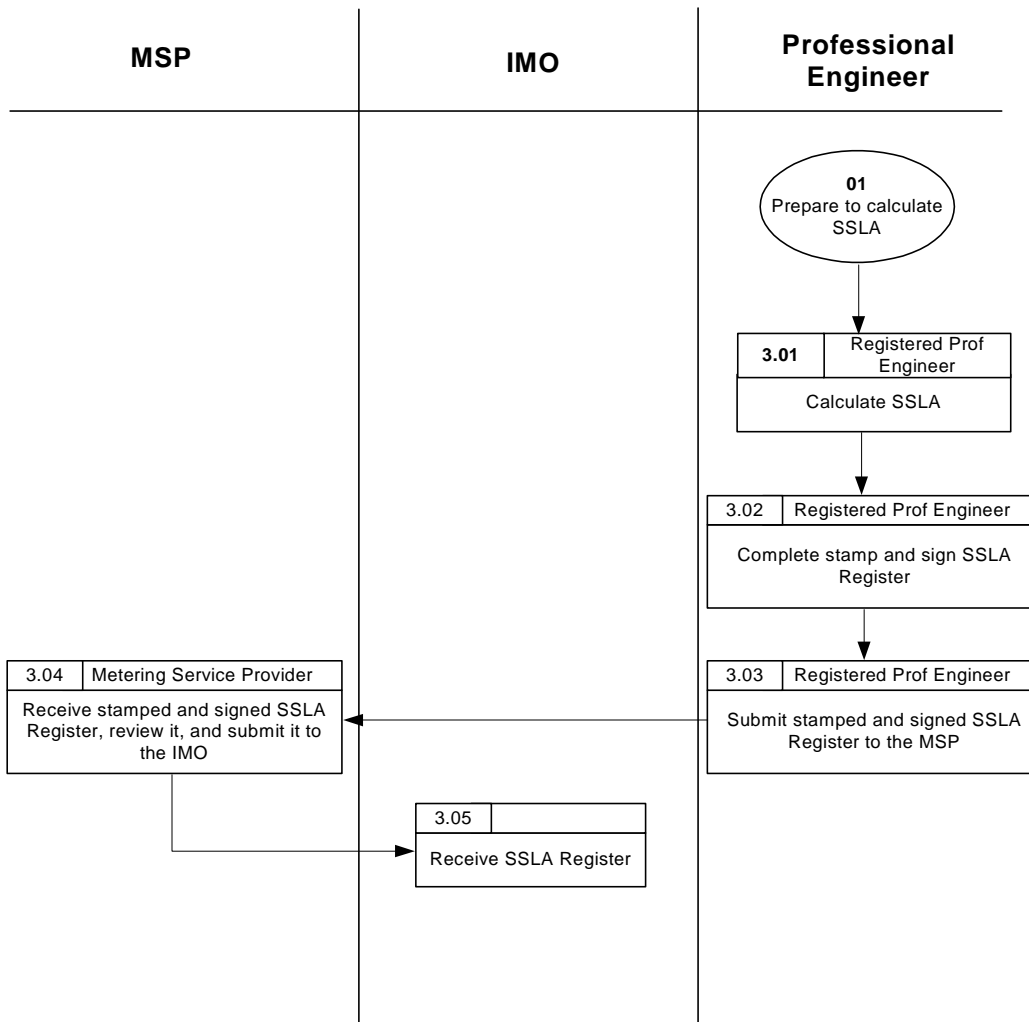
MSP

IMO

Professional Engineer

01
Prepare to calculate SSLA

3.01 Registered Prof Engineer
Calculate SSLA

3.02 Registered Prof Engineer
Complete stamp and sign SSLA Register

3.03 Registered Prof Engineer
Submit stamped and signed SSLA Register to the MSP

3.04 Metering Service Provider
Receive stamped and signed SSLA Register, review it, and submit it to the IMO

3.05
Receive SSLA Register